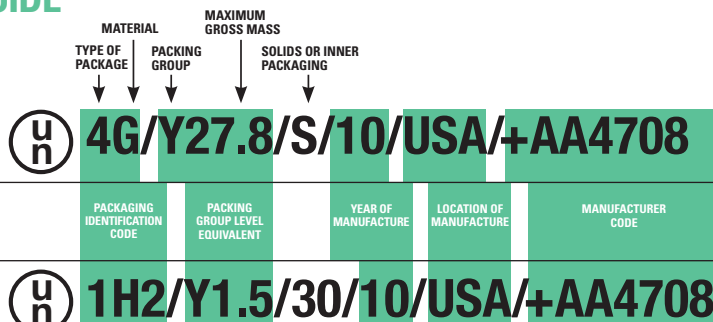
UIDE

MATERIAL

MAXIMUM GROSS MASS

TYPE OF PACKAGE

PACKING GROUP

SOLIDS OR INNER PACKAGING

u n 4G/Y27.8/S/10/USA/+AA4708

PACKAGING IDENTIFICATION CODE

PACKING GROUP LEVEL EQUIVALENT

YEAR OF MANUFACTURE

LOCATION OF MANUFACTURE

MANUFACTURER CODE

u n 1H2/Y1.5/30/10/USA/+AA4708